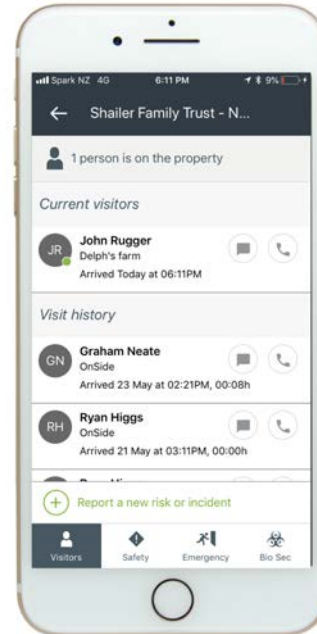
Spark NZ 4G 6:11 PM 9%

← Shailer Family Trust - N...

1 person is on the property

Current visitors

JR John Rugger
Delph's farm
Arrived Today at 06:11PM

Visit history

GN Graham Neate
OnSide
Arrived 23 May at 02:21PM, 00:08h

RH Ryan Higgs
OnSide
Arrived 21 May at 03:11PM, 00:00h

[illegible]

+ Report a new risk or incident

Visitors Safety Emergency Bio Sec